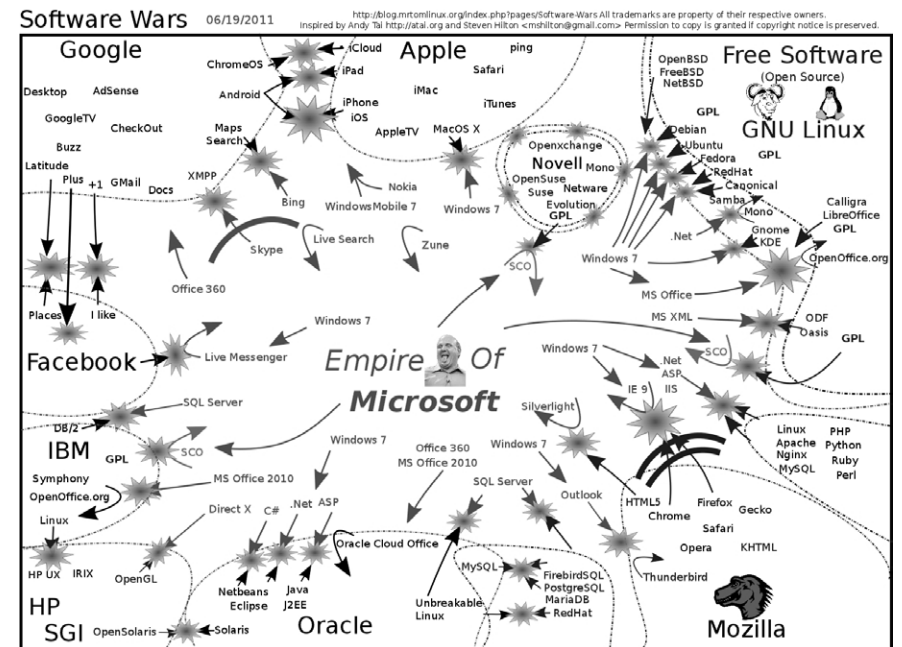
Software Wars 06/19/2011

http://blog.mrtomlinux.org/index.php?pages/Software-Wars All trademarks are property of their respective owners. Inspired by Andy Tai http://atai.org and Steven Hilton <mshilton@gmail.com> Permission to copy is granted if copyright notice is preserved.

Google

Desktop AdSense

GoogleTV CheckOut

Buzz

Latitude Plus +1 GMail Docs

ChromeOS

Android

iCloud

iPad

iPhone

iOS

Maps Search

XMPP

Bing

Skype

Apple

ping

Safari

iMac

iTunes

AppleTV

MacOS X

Nokia

WindowsMobile 7

Live Search

Zune

Windows 7

Openxchange

Novell

OpenSuse Suse

Mono

Netware

Evolution

GPL

SCO

Free Software

(Open Source)

OpenBSD FreeBSD NetBSD

GPL

GNU Linux

Debian

Ubuntu

Fedora

RedHat

Canonical

GPL

Samba

Mono

.Net

Gnome

KDE

Calligra LibreOffice

GPL

OpenOffice.org

Windows 7

MS Office

MS XML

ODF Oasis

GPL

Office 360

Places

I like

Facebook

Live Messenger

Windows 7

Empire Of

Microsoft

Windows 7

.Net

ASP

IIS

IE 9

SCO

Silverlight

SQL Server

DB/2

IBM

GPL

SCO

Symphony

OpenOffice.org

Linux

MS Office 2010

Windows 7

Office 360 MS Office 2010

Windows 7

SQL Server

Outlook

Linux Apache Nginx MySQL

PHP Python Ruby Perl

HTML5

Chrome

Firefox

Gecko

Safari

Opera

KHTML

Direct X

C#

.Net

ASP

HP UX

IRIX

OpenGL

Netbeans Eclipse

Java J2EE

Oracle Cloud Office

MySQL

FirebirdSQL PostgreSQL MariaDB

RedHat

Unbreakable Linux

Thunderbird

HP

SGI

OpenSolaris

Solaris

Oracle

Mozilla